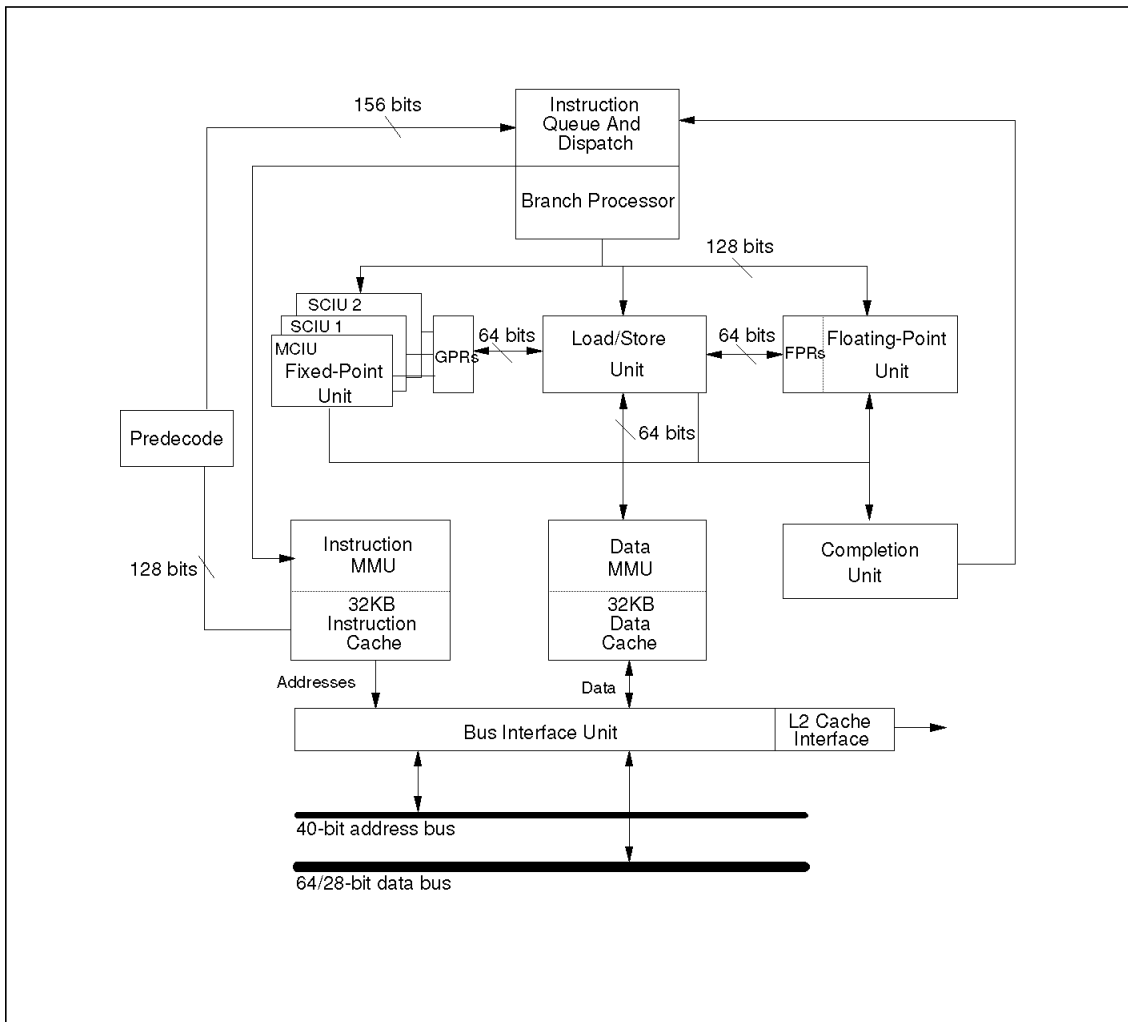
156 bits

Instruction Queue And Dispatch

Branch Processor

128 bits

SCIU 2
SCIU 1
MCIU
Fixed-Point Unit

GPRs

64 bits

Load/Store Unit

64 bits

FPRs

Floating-Point Unit

Predecode

64 bits

128 bits

Instruction MMU

32KB Instruction Cache

Data MMU

32KB Data Cache

Completion Unit

Addresses

Data

Bus Interface Unit

L2 Cache Interface

40-bit address bus

64/28-bit data bus